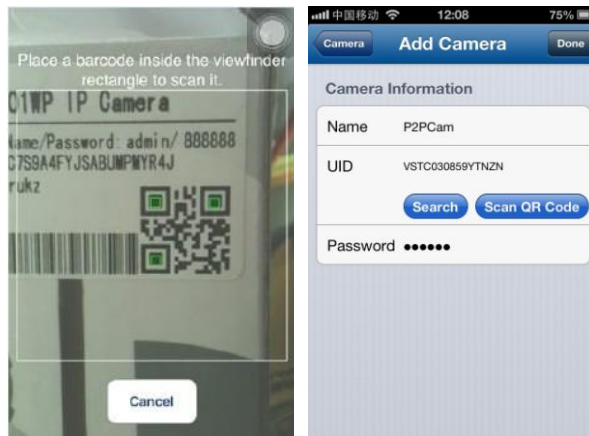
Place a barcode inside the viewfinder rectangle to scan it.

O1WP IP Camera

Name/Password: admin/ 888888

C7S9A4FYJSABUMPMYR4J

rukz

Cancel

中国移动 12:08 75%

Camera

Add Camera

Done

Camera Information

Name P2PCam

UID VSTC030859YTNZN

Search

Scan QR Code

Password ••••••